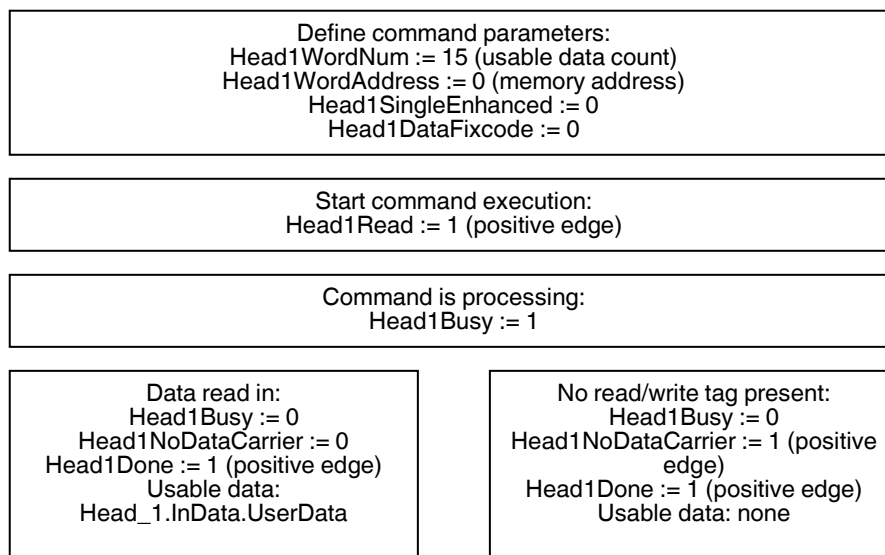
Define command parameters:
Head1WordNum := 15 (usable data count)
Head1WordAddress := 0 (memory address)
Head1SingleEnhanced := 0
Head1DataFixcode := 0

Start command execution:
Head1Read := 1 (positive edge)

Command is processing:
Head1Busy := 1

Data read in:
Head1Busy := 0
Head1NoDataCarrier := 0
Head1Done := 1 (positive edge)
Usable data:
Head_1.InData.UserData

No read/write tag present:
Head1Busy := 0
Head1NoDataCarrier := 1 (positive edge)
Head1Done := 1 (positive edge)
Usable data: none